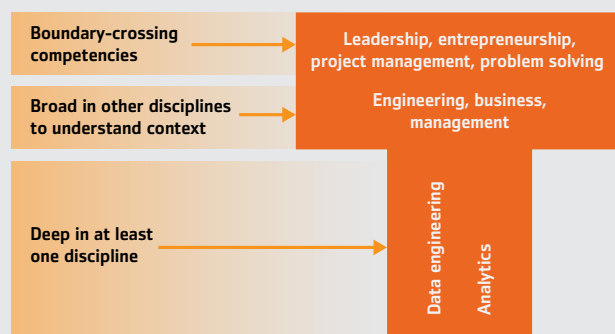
Boundary-crossing competencies

Broad in other disciplines to understand context

Deep in at least one discipline

Leadership, entrepreneurship, project management, problem solving

Engineering, business, management

Data engineering

Analytics